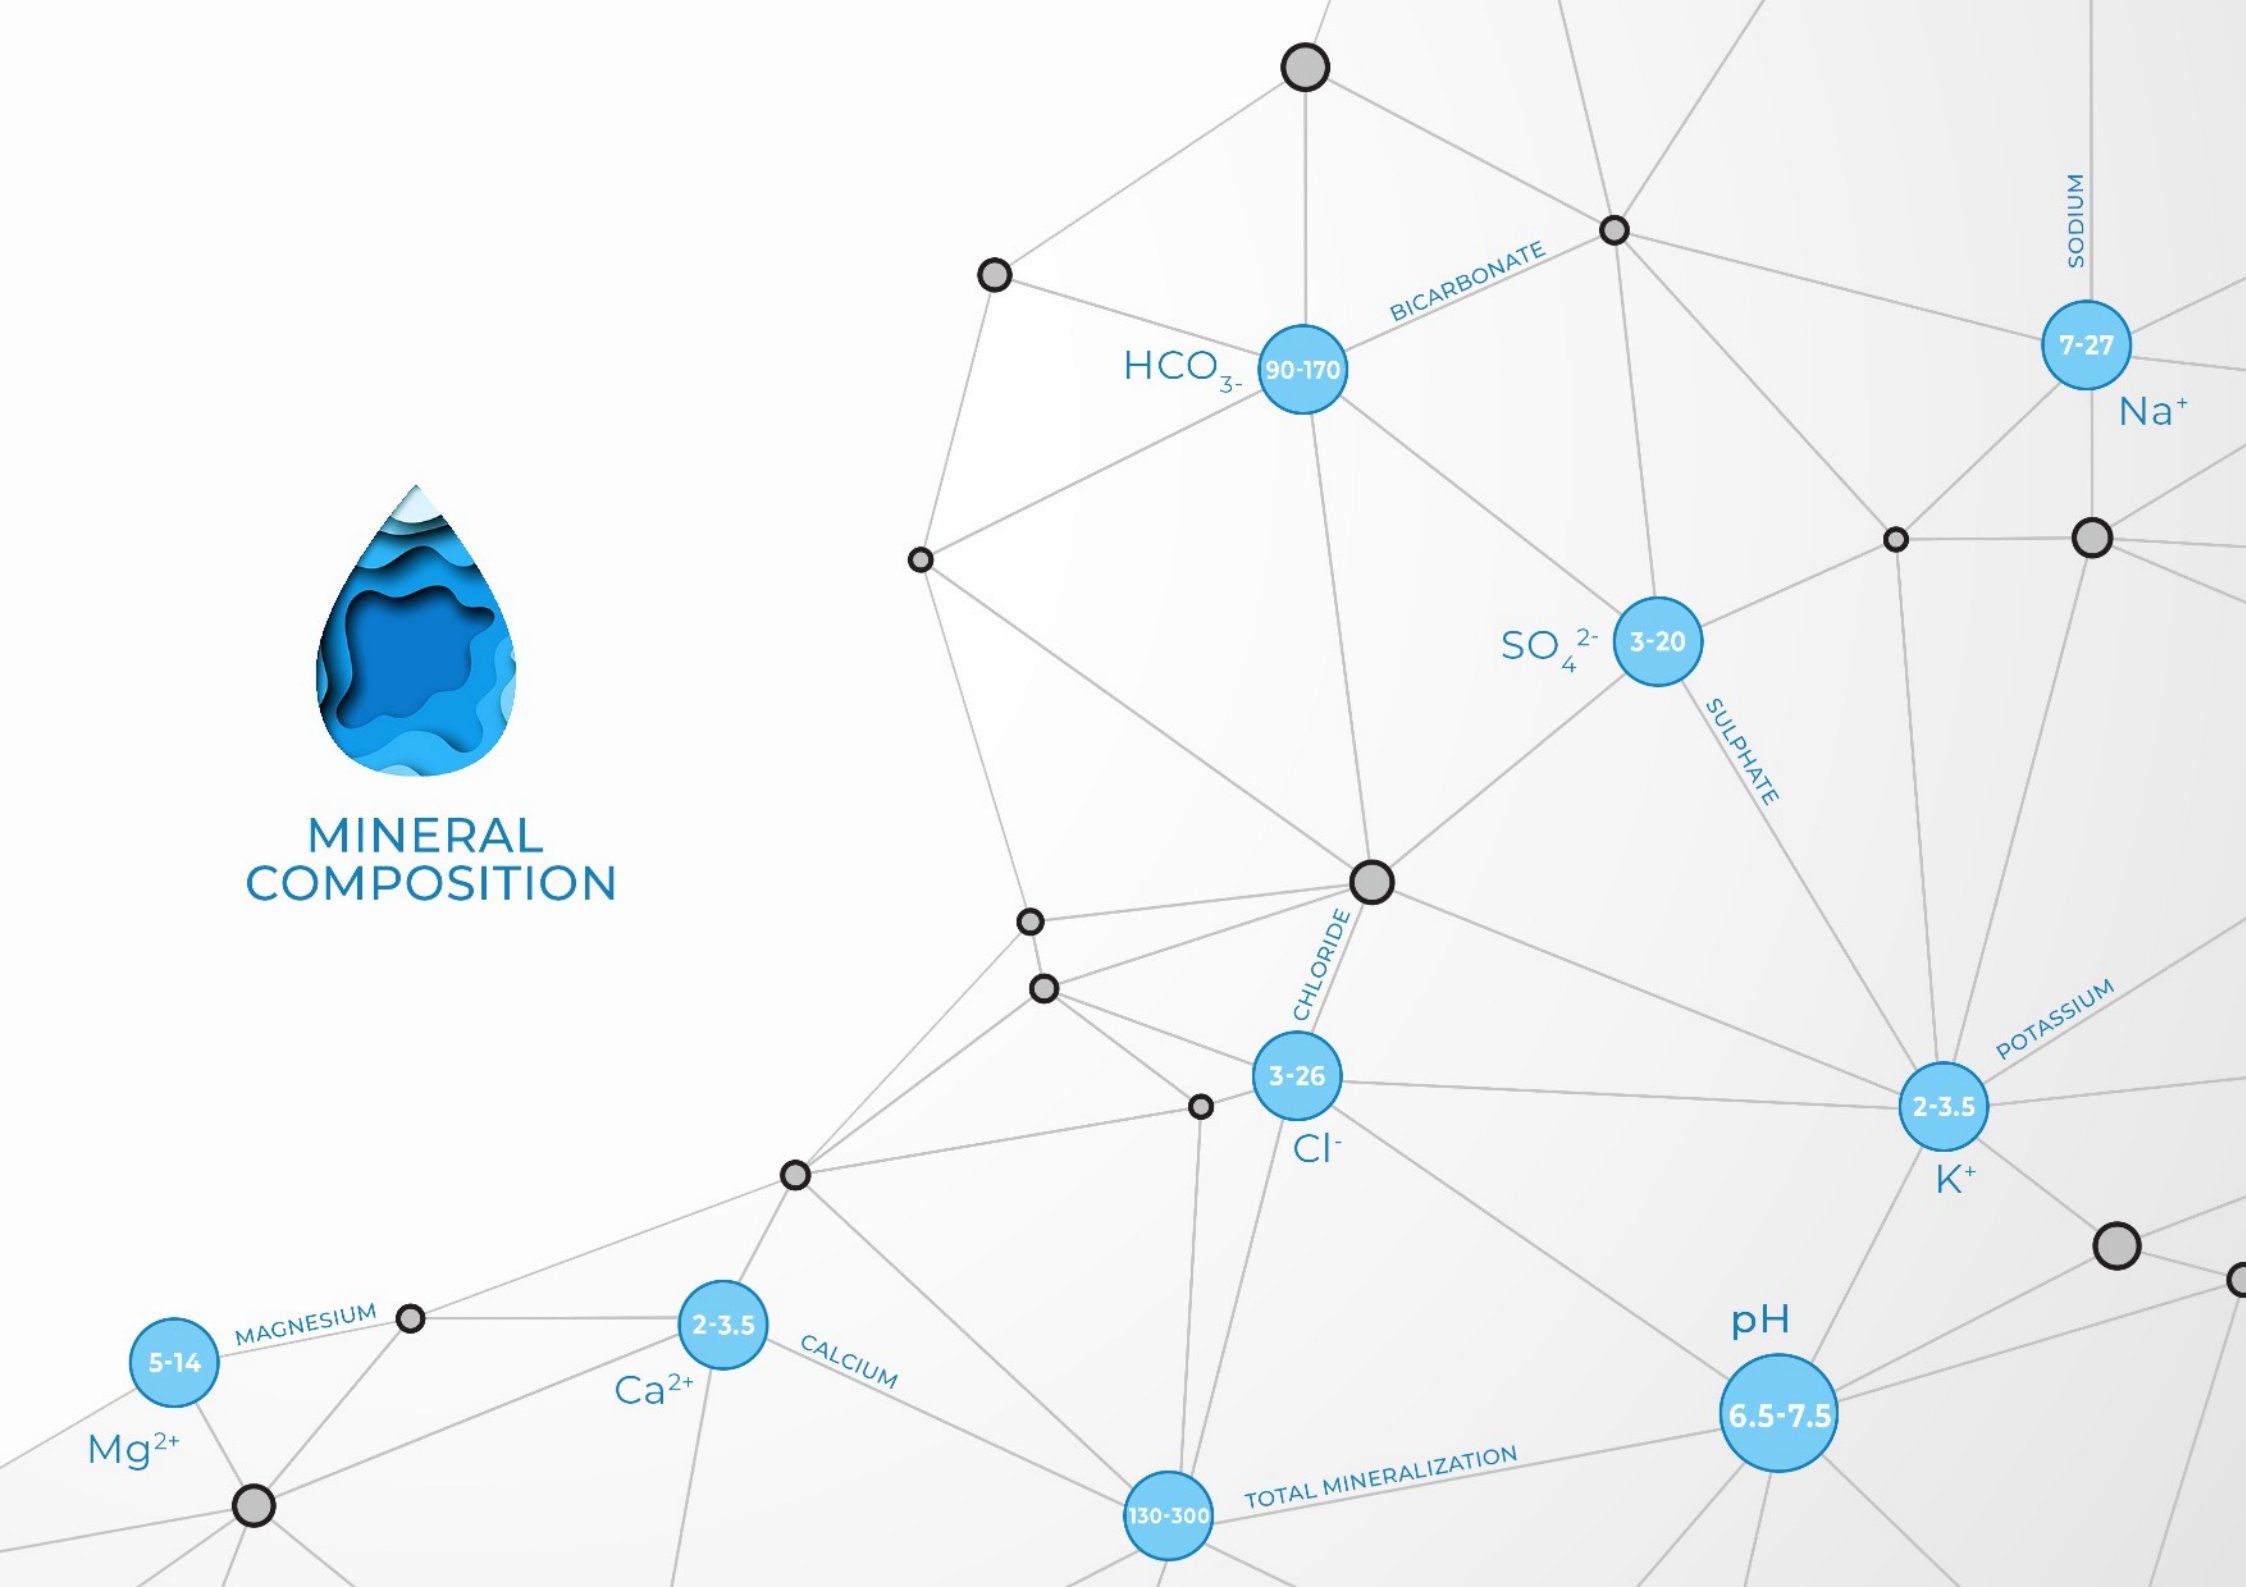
MINERAL COMPOSITION

$HCO_{3^-}$ 90-170 BICARBONATE

SODIUM 7-27 $Na^+$

$SO_4^{2-}$ 3-20 SULPHATE

CHLORIDE 3-26 $Cl^-$

POTASSIUM 2-3.5 $K^+$

MAGNESIUM 5-14 $Mg^{2+}$

2-3.5 $Ca^{2+}$ CALCIUM

pH 6.5-7.5

130-300 TOTAL MINERALIZATION